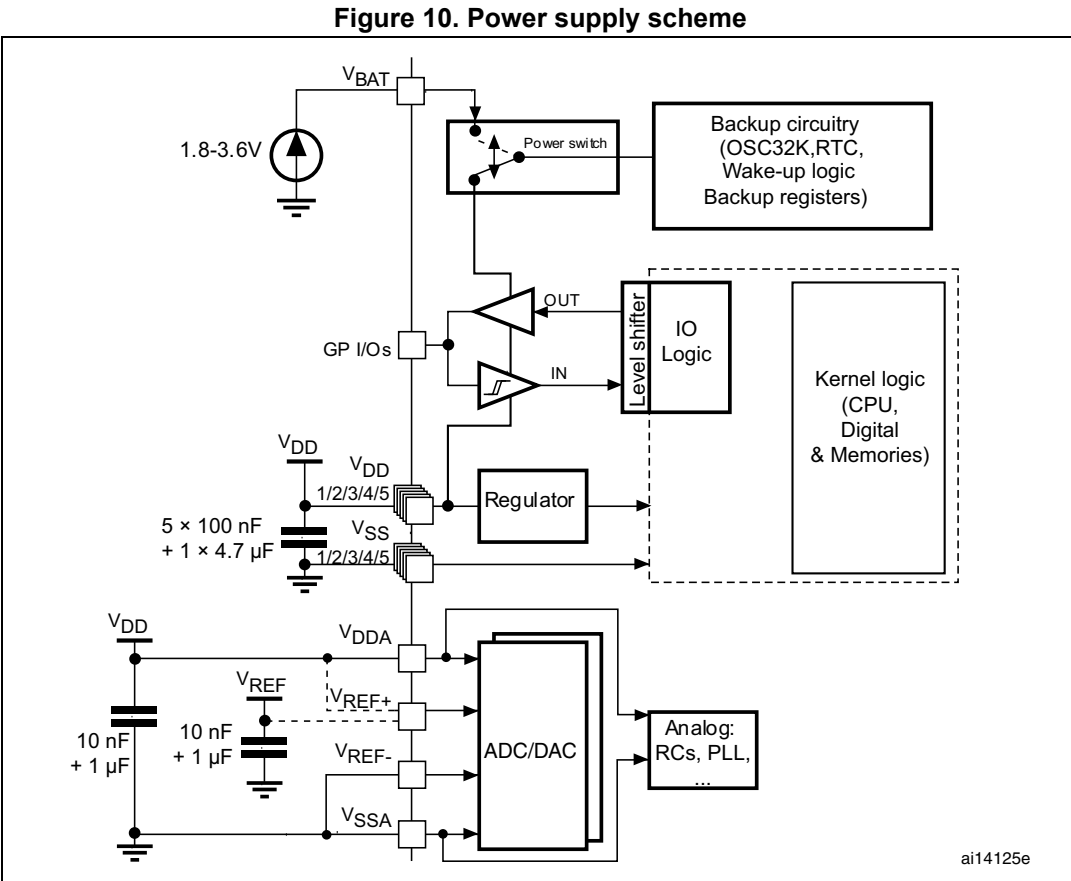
Figure 10. Power supply scheme

$V_{BAT}$

1.8-3.6V

Power switch

Backup circuitry (OSC32K,RTC, Wake-up logic Backup registers)

OUT

GP I/Os

IN

Level shifter

IO Logic

Kernel logic (CPU, Digital & Memories)

$V_{DD}$

$V_{DD}$ 1/2/3/4/5

Regulator

5 × 100 nF + 1 × 4.7 µF

$V_{SS}$ 1/2/3/4/5

$V_{DD}$

$V_{DDA}$

$V_{REF}$

$V_{REF+}$

10 nF + 1 µF

10 nF + 1 µF

$V_{REF-}$

ADC/DAC

Analog: RCs, PLL, ...

$V_{SSA}$

ai14125e